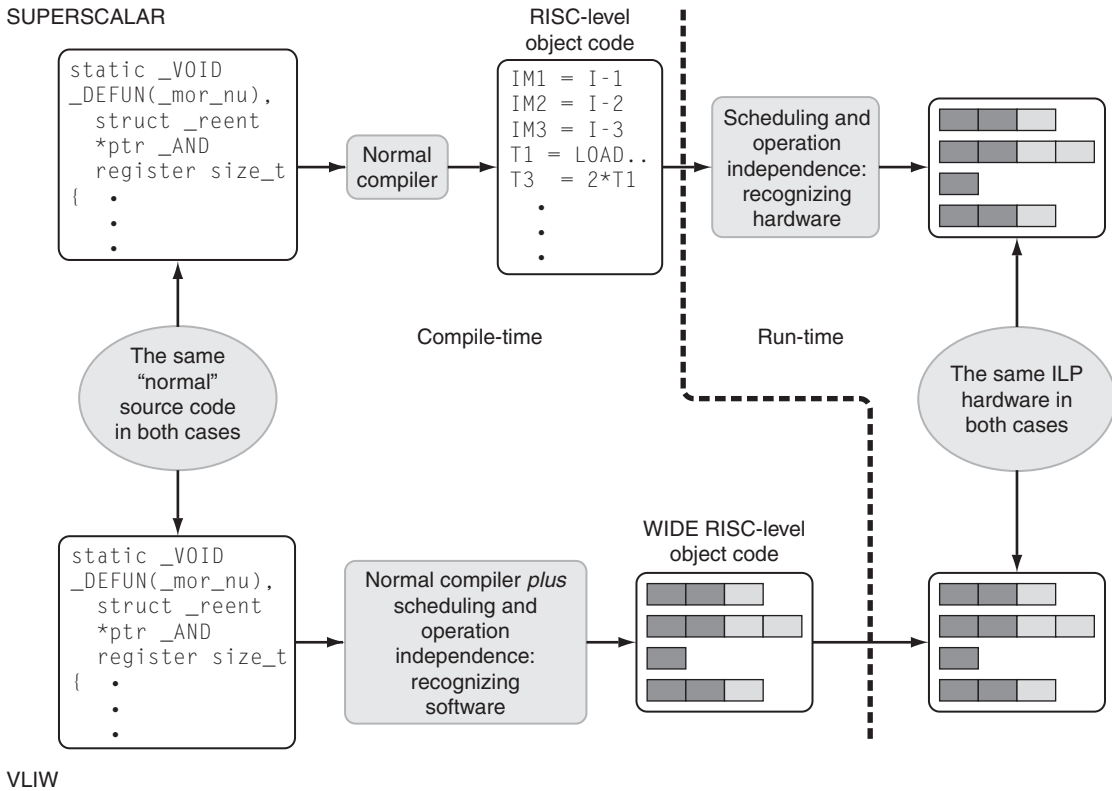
SUPERSCALAR

static _VOID
_DEFUN(_mor_nu),
struct _reent
*ptr _AND
register size_t
{ •
•
•

Normal compiler

RISC-level object code

IM1 = I-1
IM2 = I-2
IM3 = I-3
T1 = LOAD..
T3 = 2*T1
•
•
•

Scheduling and operation independence: recognizing hardware

Compile-time

Run-time

The same "normal" source code in both cases

The same ILP hardware in both cases

static _VOID
_DEFUN(_mor_nu),
struct _reent
*ptr _AND
register size_t
{ •
•
•

Normal compiler *plus* scheduling and operation independence: recognizing software

WIDE RISC-level object code

VLIW